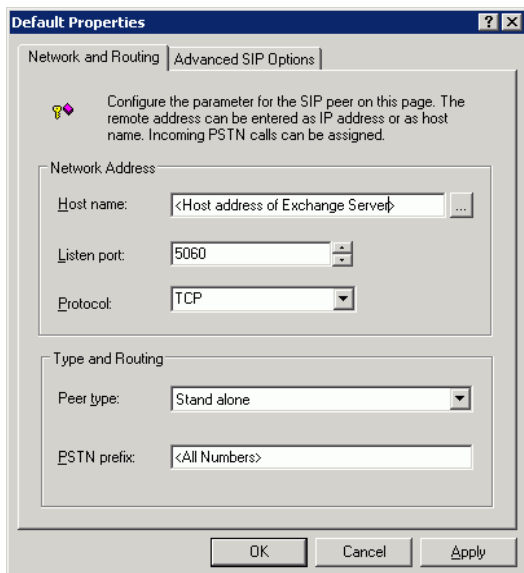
Default Properties

?

X

Network and Routing

Advanced SIP Options

Configure the parameter for the SIP peer on this page. The remote address can be entered as IP address or as host name. Incoming PSTN calls can be assigned.

Network Address

Host name:

<Host address of Exchange Server>

...

Listen port:

5060

Protocol:

TCP

Type and Routing

Peer type:

Stand alone

PSTN prefix:

<All Numbers>

OK

Cancel

Apply